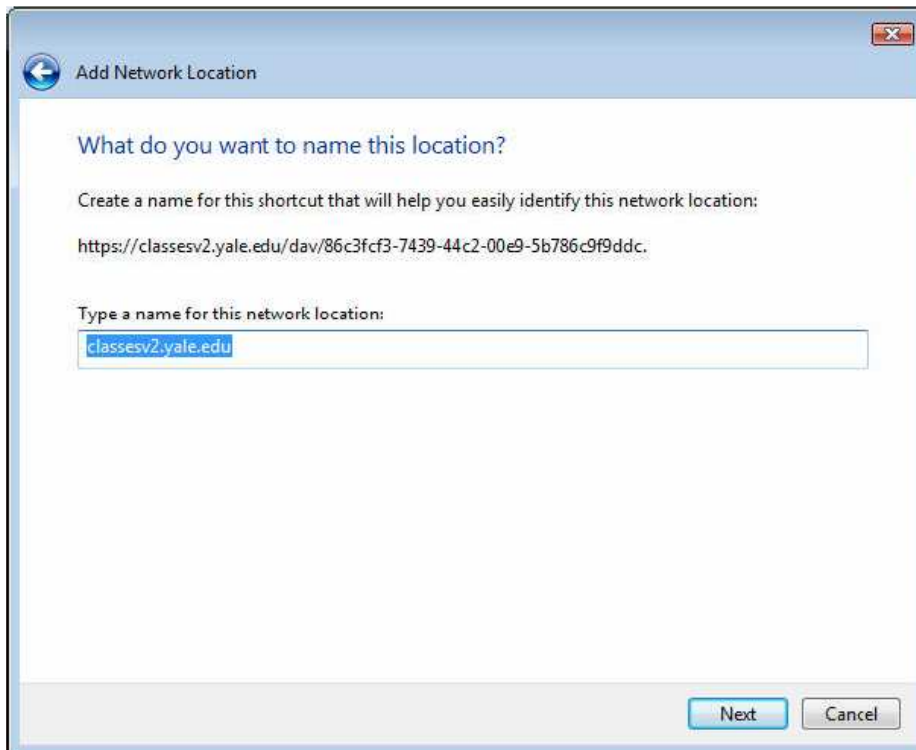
Add Network Location

What do you want to name this location?

Create a name for this shortcut that will help you easily identify this network location:

https://classesv2.yale.edu/dav/86c3fcf3-7439-44c2-00e9-5b786c9f9ddc.

Type a name for this network location:

classesv2.yale.edu

Next Cancel